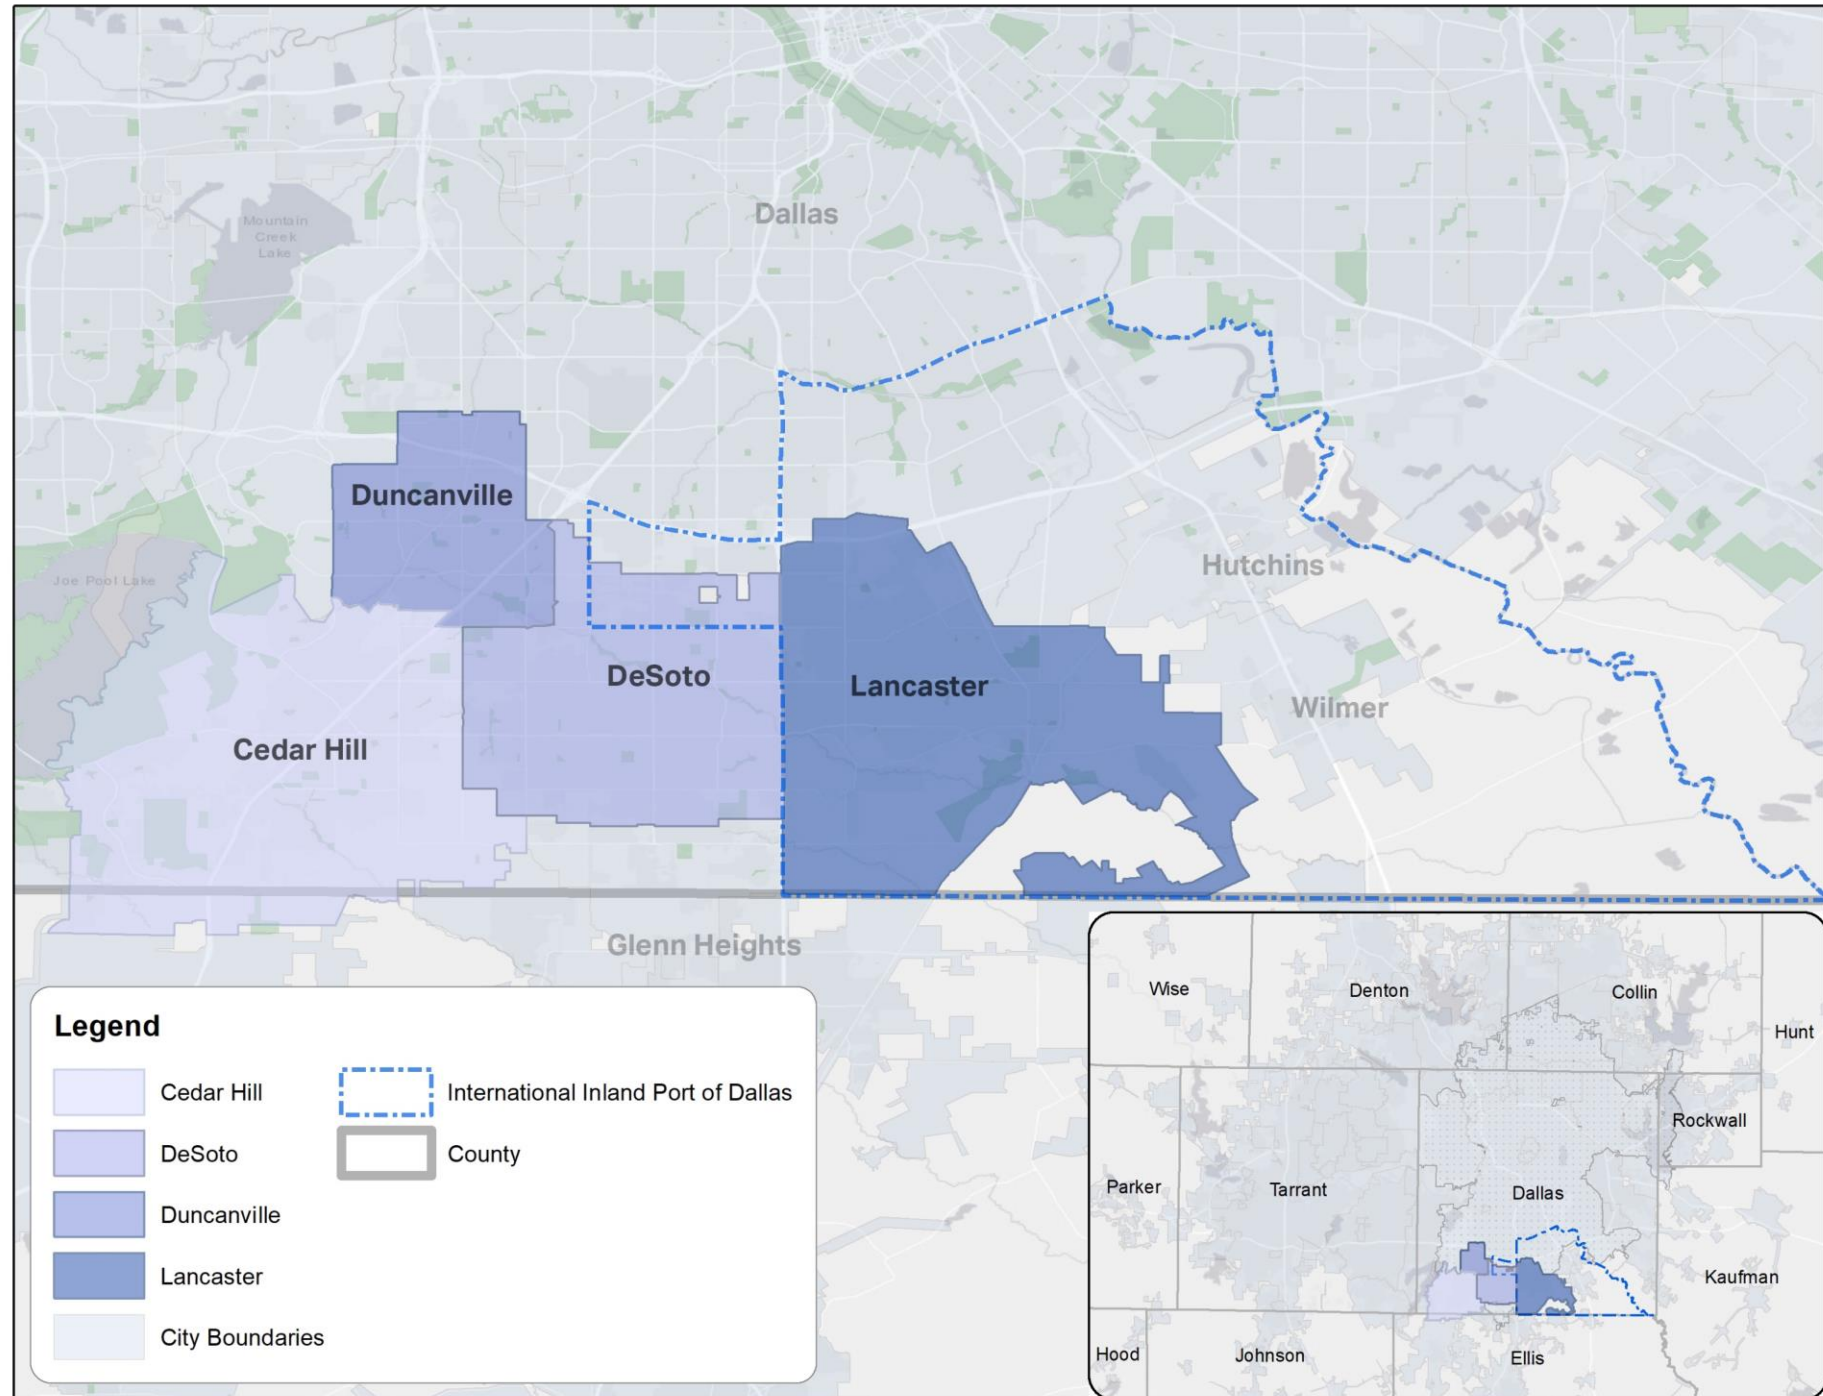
Mountain Creek Lake

Dallas

Duncanville

Joe Pool Lake

Hutchins

DeSoto

Lancaster

Wilmer

Cedar Hill

Glenn Heights

Legend

Cedar Hill

DeSoto

Duncanville

Lancaster

City Boundaries

International Inland Port of Dallas

County

Wise

Denton

Collin

Hunt

Rockwall

Parker

Tarrant

Dallas

Kaufman

Hood

Johnson

Ellis